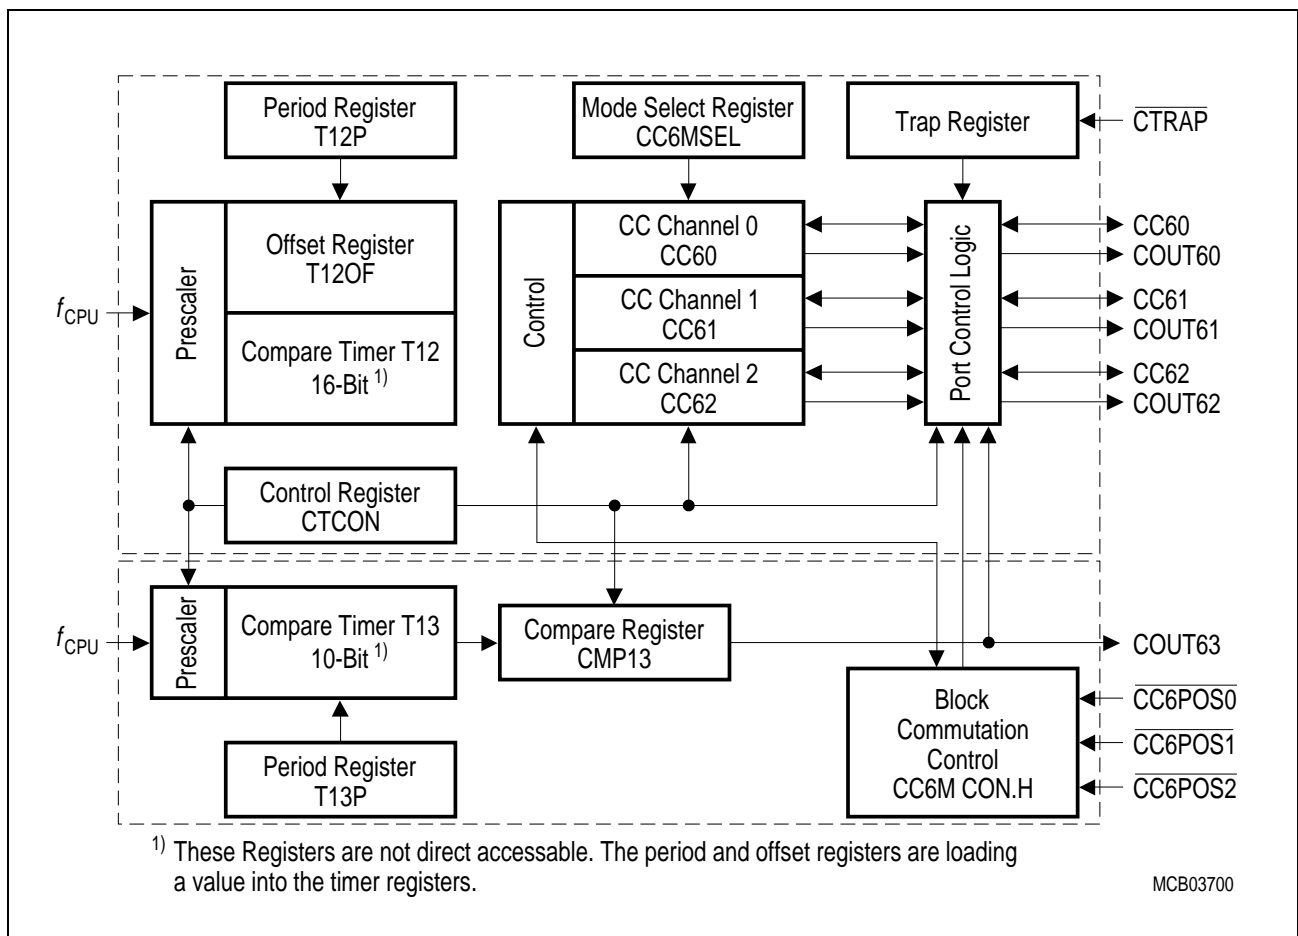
Period Register T12P

Mode Select Register CC6MSEL

Trap Register

$\overline{\text{CTRAP}}$

$f_{\text{CPU}}$

Prescaler

Offset Register T12OF

Compare Timer T12 16-Bit $^{1)}$

Control

CC Channel 0 CC60

CC Channel 1 CC61

CC Channel 2 CC62

Port Control Logic

CC60

COUT60

CC61

COUT61

CC62

COUT62

Control Register CTCON

$f_{\text{CPU}}$

Prescaler

Compare Timer T13 10-Bit $^{1)}$

Compare Register CMP13

COUT63

Block Commutation Control CC6M CON.H

$\overline{\text{CC6POS0}}$

$\overline{\text{CC6POS1}}$

$\overline{\text{CC6POS2}}$

Period Register T13P

$^{1)}$ These Registers are not direct accessable. The period and offset registers are loading a value into the timer registers.

MCB03700